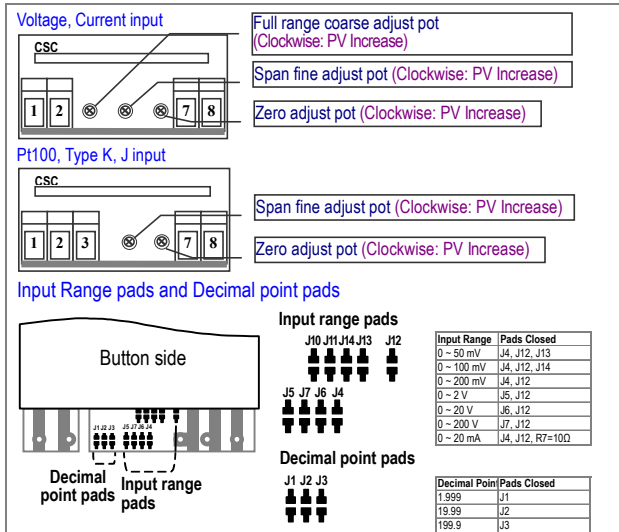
Voltage, Current input

CSC

1 2 7 8

Full range coarse adjust pot (Clockwise: PV Increase)

Span fine adjust pot (Clockwise: PV Increase)

Zero adjust pot (Clockwise: PV Increase)

Pt100, Type K, J input

CSC

1 2 3 7 8

Span fine adjust pot (Clockwise: PV Increase)

Zero adjust pot (Clockwise: PV Increase)

Input Range pads and Decimal point pads

Button side

J1 J2 J3 J5 J7 J6 J4

Decimal point pads

Input range pads

Input range pads

J10 J11 J14 J13 J12

J5 J7 J6 J4

Decimal point pads

J1 J2 J3

| Input Range | Pads Closed |
|---|---|
| 0 ~ 50 mV | J4, J12, J13 |
| 0 ~ 100 mV | J4, J12, J14 |
| 0 ~ 200 mV | J4, J12 |
| 0 ~ 2 V | J5, J12 |
| 0 ~ 20 V | J6, J12 |
| 0 ~ 200 V | J7, J12 |
| 0 ~ 20 mA | J4, J12, R7=10Ω |

| Decimal Poin | Pads Closed |
|---|---|
| 1.999 | J1 |
| 19.99 | J2 |
| 199.9 | J3 |